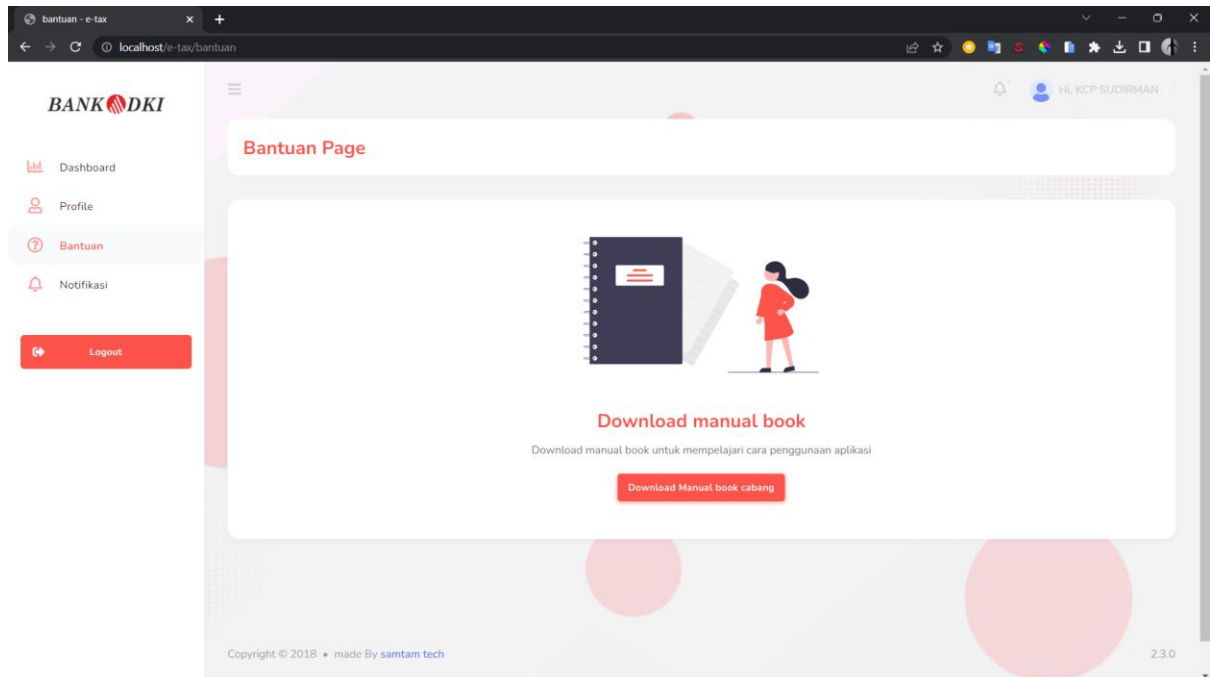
bantuan - e-tax

localhost/e-tax/bantuan

BANK DKI

Dashboard

Profile

Bantuan

Notifikasi

Logout

Hi, KCP SUDIRMAN

Bantuan Page

Download manual book

Download manual book untuk mempelajari cara penggunaan aplikasi

Download Manual book cabang

Copyright © 2018 • made By samtam tech

2.3.0